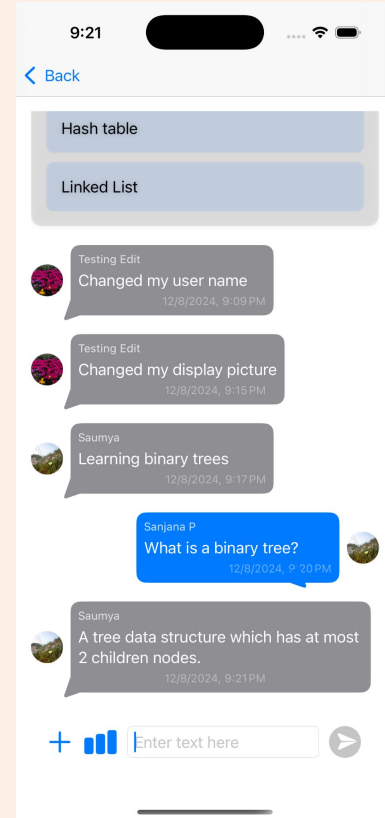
9:21

Back

Hash table

Linked List

Testing Edit
Changed my user name
12/8/2024, 9:09 PM

Testing Edit
Changed my display picture
12/8/2024, 9:15 PM

Saumya
Learning binary trees
12/8/2024, 9:17 PM

Sanjana P
What is a binary tree?
12/8/2024, 9:20 PM

Saumya
A tree data structure which has at most 2 children nodes.
12/8/2024, 9:21 PM

Enter text here